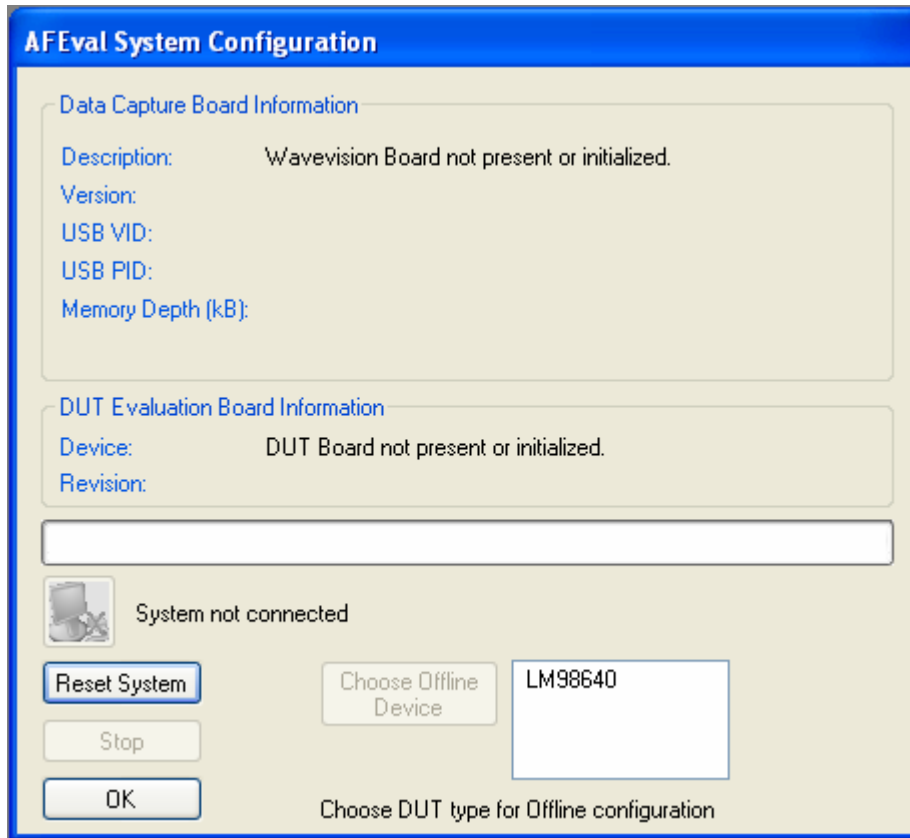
AFEval System Configuration

Data Capture Board Information

Description: Wavevision Board not present or initialized.

Version:

USB VID:

USB PID:

Memory Depth (kB):

DUT Evaluation Board Information

Device: DUT Board not present or initialized.

Revision:

System not connected

Reset System

Stop

OK

Choose Offline Device

LM98640

Choose DUT type for Offline configuration